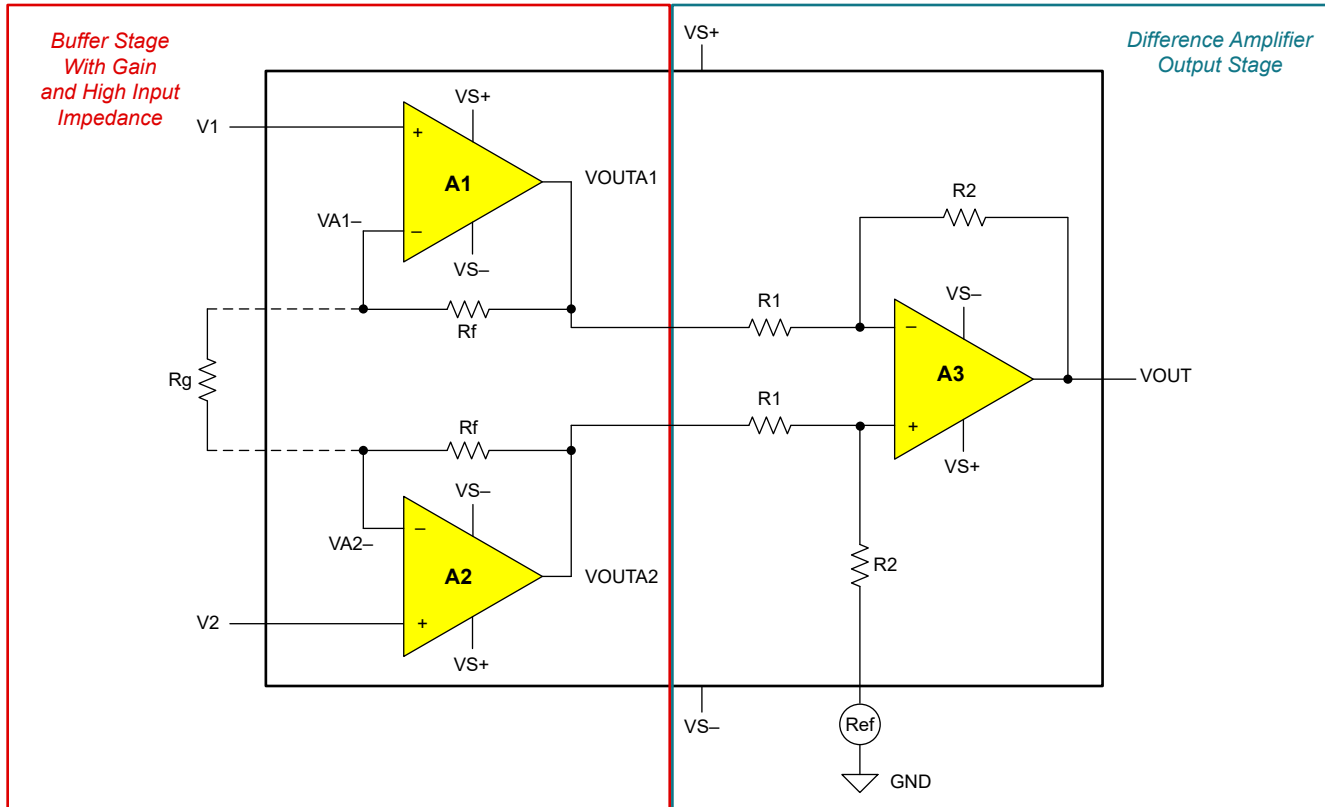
Buffer Stage With Gain and High Input Impedance

Difference Amplifier Output Stage

VS+

V1

VS+

+

A1

–

VOUTA1

VA1–

VS–

R2

Rf

R1

VS–

–

A3

+

VOUT

Rg

Rf

R1

VS+

VS–

–

VA2–

A2

VOUTA2

R2

V2

+

VS+

VS–

Ref

GND